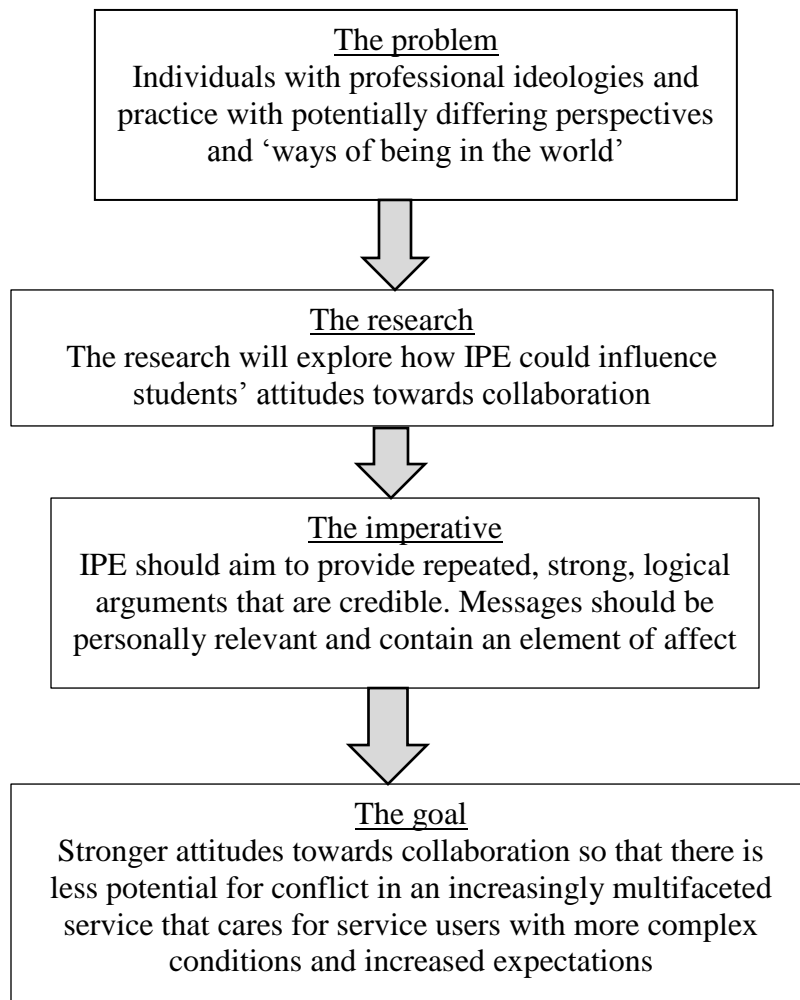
The problem
Individuals with professional ideologies and practice with potentially differing perspectives and 'ways of being in the world'

The research
The research will explore how IPE could influence students' attitudes towards collaboration

The imperative
IPE should aim to provide repeated, strong, logical arguments that are credible. Messages should be personally relevant and contain an element of affect

The goal
Stronger attitudes towards collaboration so that there is less potential for conflict in an increasingly multifaceted service that cares for service users with more complex conditions and increased expectations